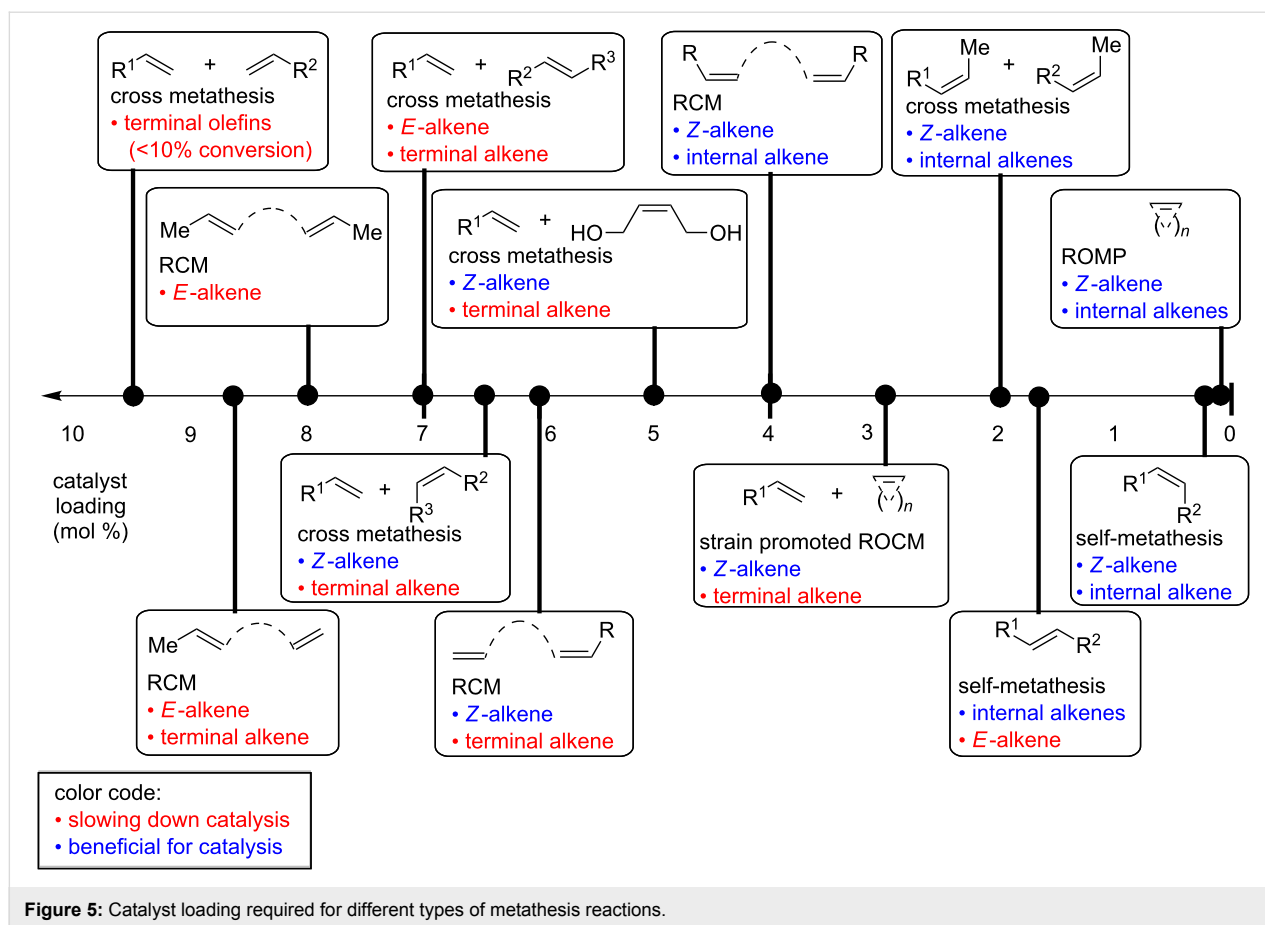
$R^1$ + $R^2$
cross metathesis
• terminal olefins (<10% conversion)

$R^1$ + $R^2$ $R^3$
cross metathesis
• E-alkene
• terminal alkene

R R
RCM
• Z-alkene
• internal alkene

Me Me
$R^1$ + $R^2$
cross metathesis
• Z-alkene
• internal alkenes

Me Me
RCM
• E-alkene

$R^1$ + HO OH
cross metathesis
• Z-alkene
• terminal alkene

$( )_n$
ROMP
• Z-alkene
• internal alkenes

10 9 8 7 6 5 4 3 2 1 0

catalyst loading (mol %)

$R^1$ + $R^2$ $R^3$
cross metathesis
• Z-alkene
• terminal alkene

$R^1$ + $( )_n$
strain promoted ROCM
• Z-alkene
• terminal alkene

$R^1$ $R^2$
self-metathesis
• Z-alkene
• internal alkene

Me
RCM
• E-alkene
• terminal alkene

R
RCM
• Z-alkene
• terminal alkene

$R^1$ $R^2$
self-metathesis
• internal alkenes
• E-alkene

color code:
• slowing down catalysis
• beneficial for catalysis

Figure 5: Catalyst loading required for different types of metathesis reactions.